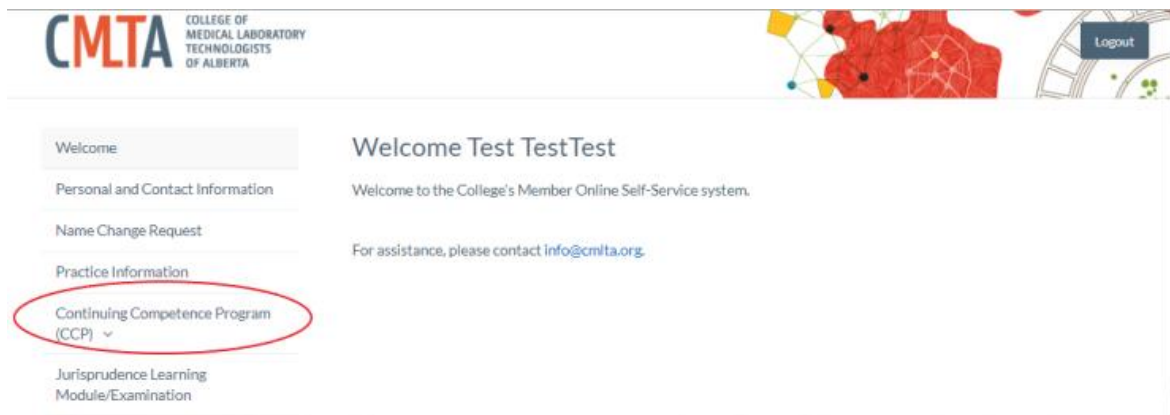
CMLTA COLLEGE OF MEDICAL LABORATORY TECHNOLOGISTS OF ALBERTA

Logout

Welcome

Personal and Contact Information

Name Change Request

Practice Information

Continuing Competence Program (CCP)

Jurisprudence Learning Module/Examination

Welcome Test TestTest

Welcome to the College's Member Online Self-Service system.

For assistance, please contact info@cmlta.org.